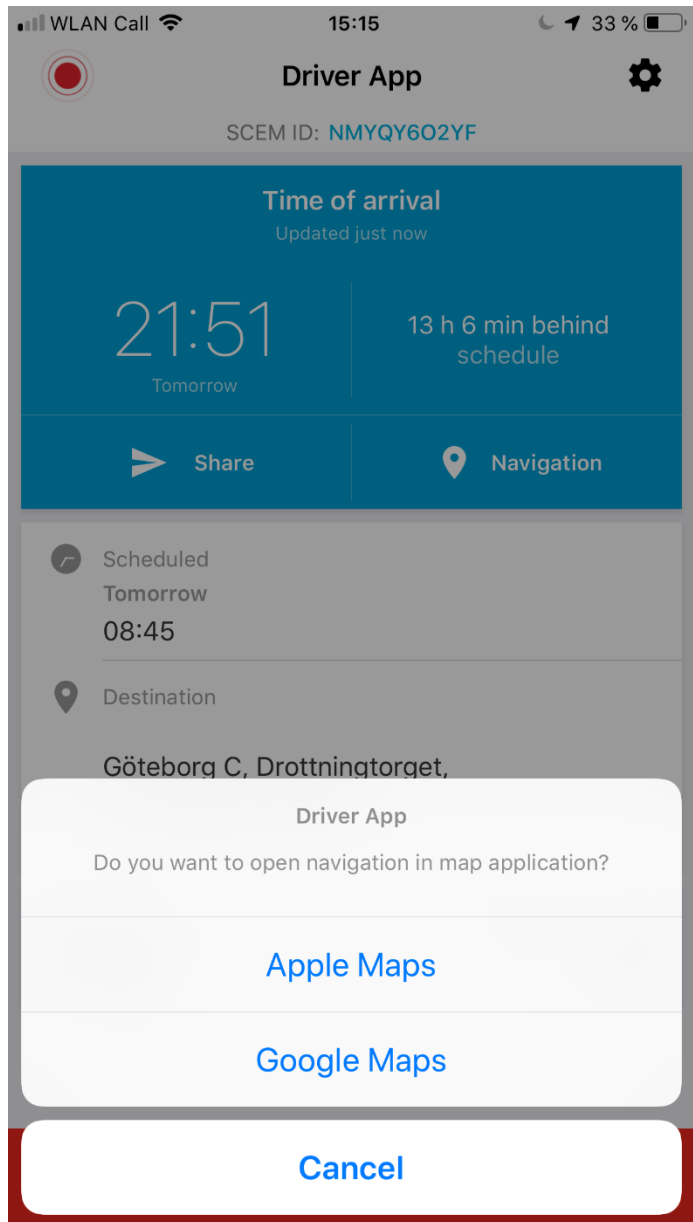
WLAN Call 15:15 33 %

Driver App

SCEM ID: NMYQY6O2YF

Time of arrival
Updated just now

21:51
Tomorrow

13 h 6 min behind schedule

Share

Navigation

Scheduled
Tomorrow
08:45

Destination

Göteborg C, Drottningtorget,

Driver App

Do you want to open navigation in map application?

Apple Maps

Google Maps

Cancel